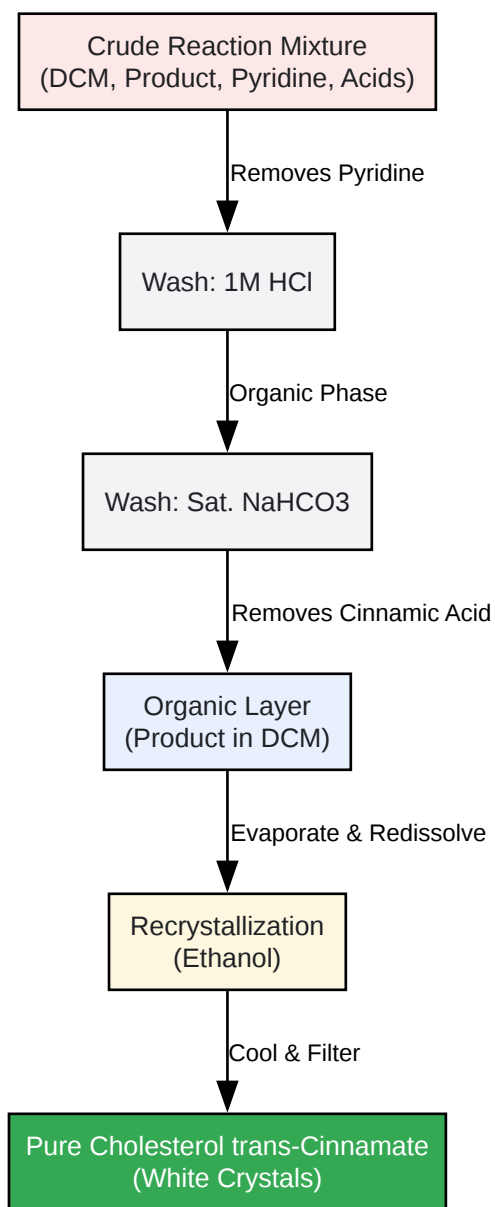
Crude Reaction Mixture
(DCM, Product, Pyridine, Acids)

Removes Pyridine

Wash: 1M HCl

Organic Phase

Wash: Sat. NaHCO3

Removes Cinnamic Acid

Organic Layer
(Product in DCM)

Evaporate & Redissolve

Recrystallization
(Ethanol)

Cool & Filter

Pure Cholesterol trans-Cinnamate
(White Crystals)